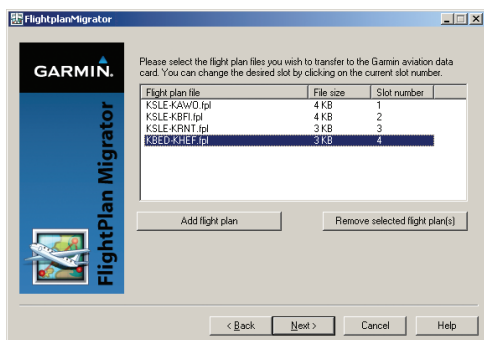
FlightplanMigrator

GARMIN.

FlightPlan Migrator

Please select the flight plan files you wish to transfer to the Garmin aviation data card. You can change the desired slot by clicking on the current slot number.

| Flight plan file | File size | Slot number |
|---|---|---|
| KSLE-KAWO.fpl | 4 KB | 1 |
| KSLE-KBFI.fpl | 4 KB | 2 |
| KSLE-KRNT.fpl | 3 KB | 3 |
| KBED-KHEF.fpl | 3 KB | 4 |

Add flight plan

Remove selected flight plan(s)

< Back

Next >

Cancel

Help